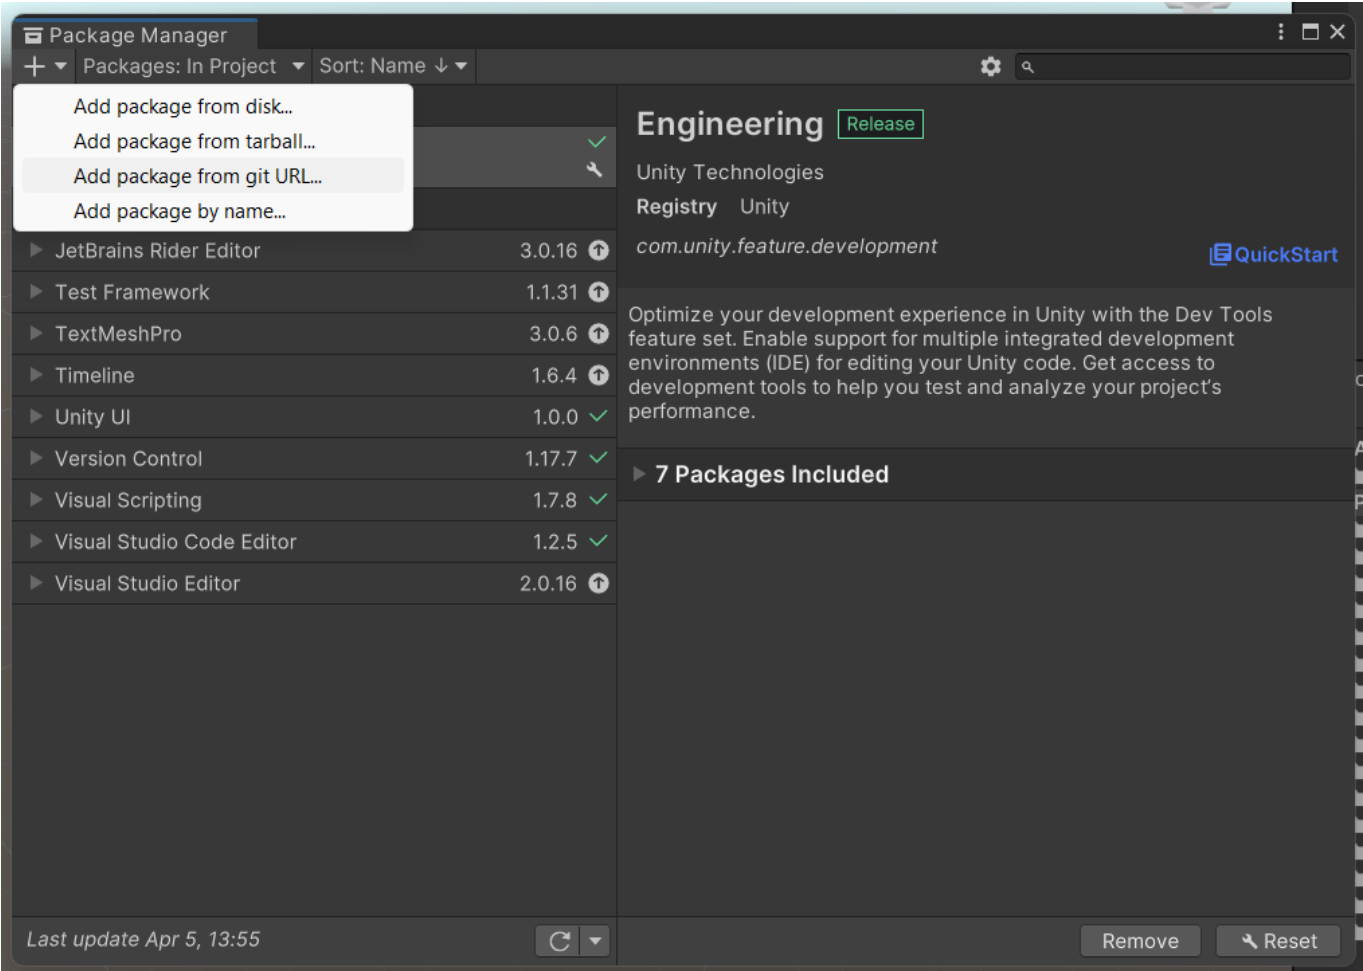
Package Manager

Packages: In Project

Sort: Name ↓

Add package from disk...
Add package from tarball...
Add package from git URL...
Add package by name...

JetBrains Rider Editor 3.0.16
Test Framework 1.1.31
TextMeshPro 3.0.6
Timeline 1.6.4
Unity UI 1.0.0
Version Control 1.17.7
Visual Scripting 1.7.8
Visual Studio Code Editor 1.2.5
Visual Studio Editor 2.0.16

Engineering Release

Unity Technologies

Registry Unity

com.unity.feature.development

QuickStart

Optimize your development experience in Unity with the Dev Tools feature set. Enable support for multiple integrated development environments (IDE) for editing your Unity code. Get access to development tools to help you test and analyze your project's performance.

7 Packages Included

Last update Apr 5, 13:55

Remove

Reset